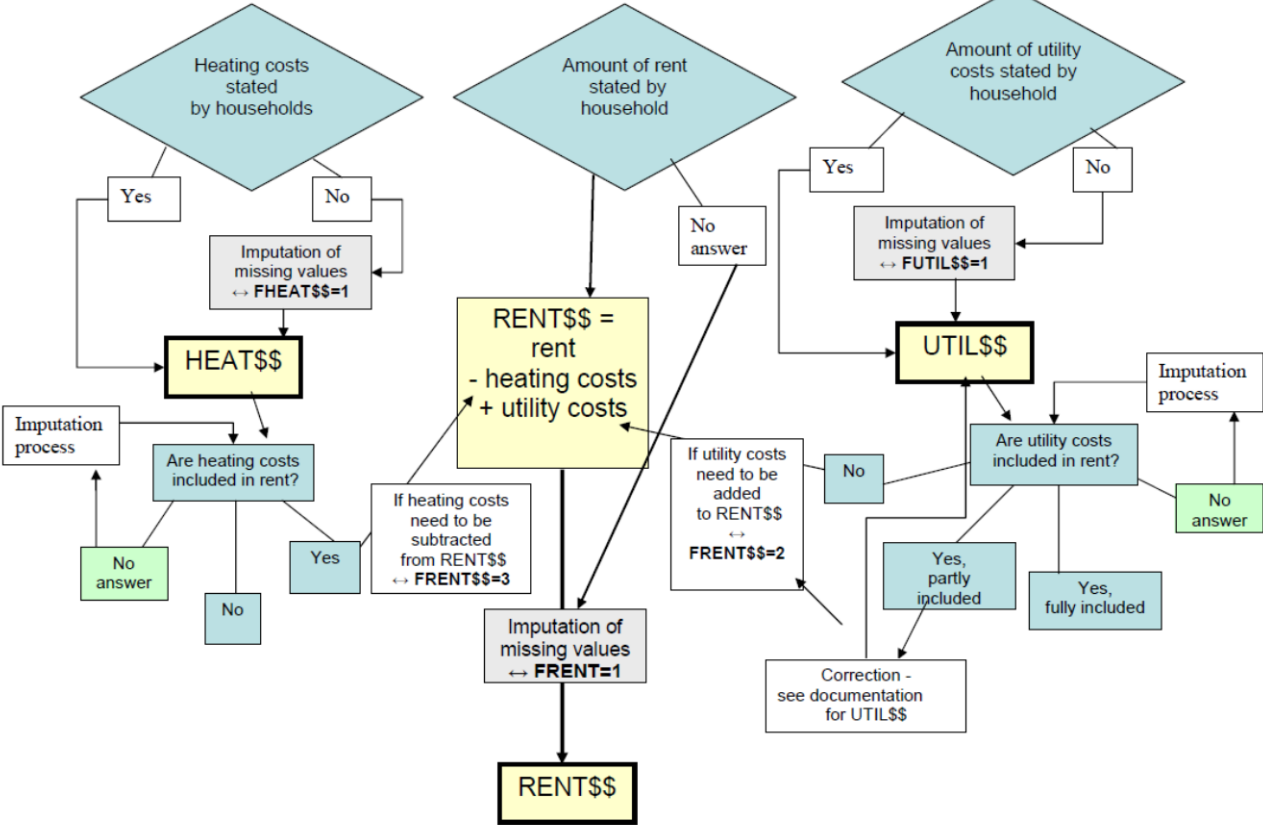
Heating costs stated by households

Amount of rent stated by household

Amount of utility costs stated by household

Yes

No

No answer

Yes

No

Imputation of missing values ↔ FHEAT$$=1

Imputation of missing values ↔ FUTIL$$=1

RENT$$ = rent - heating costs + utility costs

HEAT$$

UTIL$$

Imputation process

Imputation process

Are heating costs included in rent?

Are utility costs included in rent?

No

If utility costs need to be added to RENT$$ ↔ FRENT$$=2

No answer

If heating costs need to be subtracted from RENT$$ ↔ FRENT$$=3

No answer

Yes

No

Yes, partly included

Yes, fully included

Imputation of missing values ↔ FRENT=1

Correction - see documentation for UTIL$$

RENT$$